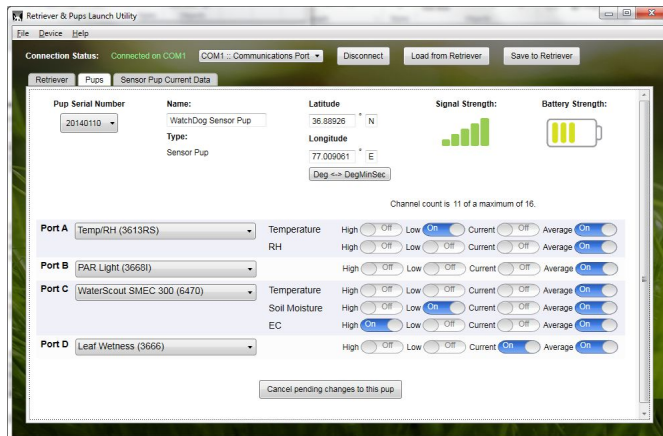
Retriever & Pups Launch Utility

File Device Help

Connection Status: Connected on COM1 COM1 :: Communications Port Disconnect Load from Retriever Save to Retriever

Retriever Pups Sensor Pup Current Data

Pup Serial Number
20140110

Name:
WatchDog Sensor Pup
Type:
Sensor Pup

Latitude
36.88926 ° N
Longitude
77.009061 ° E
Deg <-> DegMinSec

Signal Strength:

Battery Strength:

Channel count is 11 of a maximum of 16.

| Port A | Temp/RH (3613RS) | Temperature | High Off | Low On | Current Off | Average On |
|---|---|---|---|---|---|---|
| | | RH | High Off | Low Off | Current Off | Average On |
| Port B | PAR Light (3668I) | | High Off | Low Off | Current Off | Average On |
| Port C | WaterScout SMEC 300 (6470) | Temperature | High Off | Low Off | Current Off | Average On |
| | | Soil Moisture | High Off | Low On | Current Off | Average On |
| | | EC | High On | Low Off | Current Off | Average On |
| Port D | Leaf Wetness (3666) | | High Off | Low Off | Current On | Average On |

Cancel pending changes to this pup